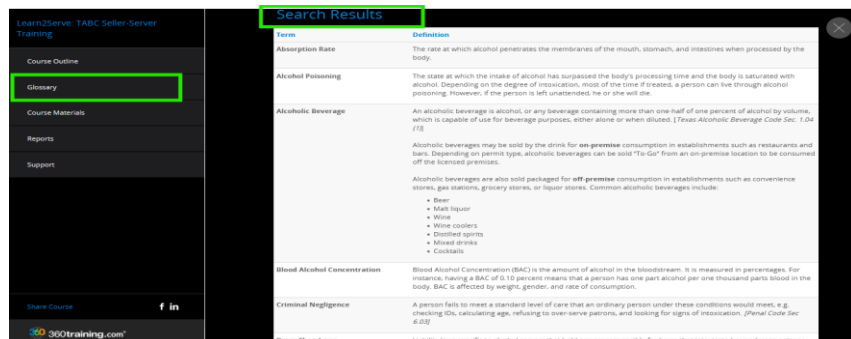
Learn2Serve: TABC Seller-Server Training

Course Outline

Glossary

Course Materials

Reports

Support

Share Course f in

360training.com®

Search Results

| Term | Definition |
|---|---|
| Absorption Rate | The rate at which alcohol penetrates the membranes of the mouth, stomach, and intestines when processed by the body. |
| Alcohol Poisoning | The state at which the intake of alcohol has surpassed the body's processing time and the body is saturated with alcohol. Depending on the degree of intoxication, most of the time if treated, a person can live through alcohol poisoning. However, if the person is left unattended, he or she will die. |
| Alcoholic Beverage | An alcoholic beverage is alcohol, or any beverage containing more than one-half of one percent of alcohol by volume, which is capable of use for beverage purposes, either alone or when diluted. [Texas Alcoholic Beverage Code Sec. 1.04 (1)] Alcoholic beverages may be sold by the drink for on-premise consumption in establishments such as restaurants and bars. Depending on permit type, alcoholic beverages can be sold "To-Go" from an on-premise location to be consumed off the licensed premises. Alcoholic beverages are also sold packaged for off-premise consumption in establishments such as convenience stores, gas stations, grocery stores, or liquor stores. Common alcoholic beverages include: • Beer • Malt liquor • Wine • Wine coolers • Distilled spirits • Mixed drinks • Cocktails |
| Blood Alcohol Concentration | Blood Alcohol Concentration (BAC) is the amount of alcohol in the bloodstream. It is measured in percentages. For instance, having a BAC of 0.10 percent means that a person has one part alcohol per one thousand parts blood in the body. BAC is affected by weight, gender, and rate of consumption. |
| Criminal Negligence | A person fails to meet a standard level of care that an ordinary person under these conditions would meet, e.g. checking IDs, calculating age, refusing to over-serve patrons, and looking for signs of intoxication. [Penal Code Sec 6.03] |
| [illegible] | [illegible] |